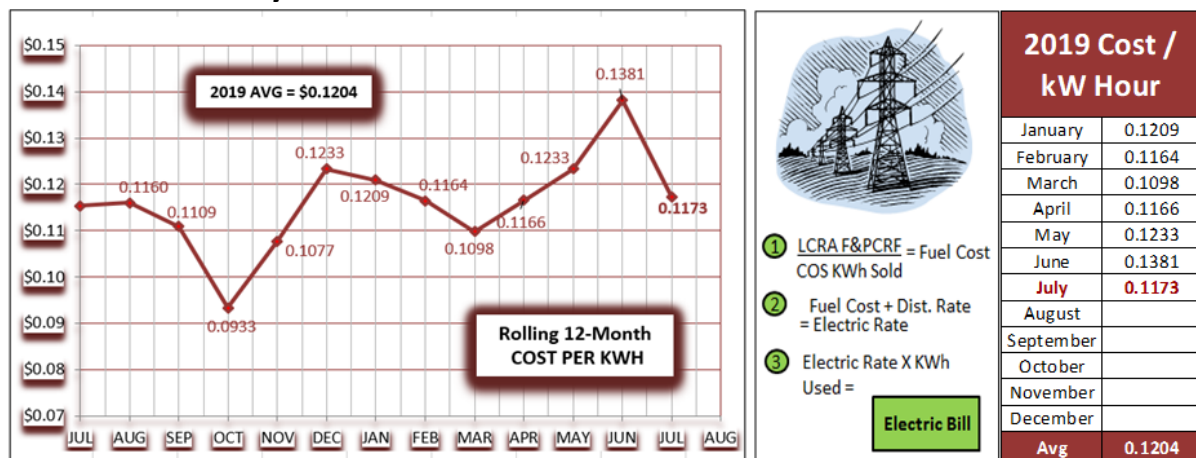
$0.15
$0.14
$0.13
$0.12
$0.11
$0.10
$0.09
$0.08
$0.07

2019 AVG = $0.1204

0.1160
0.1109
0.0933
0.1077
0.1233
0.1209
0.1164
0.1098
0.1166
0.1233
0.1381
0.1173

Rolling 12-Month COST PER KWH

JUL AUG SEP OCT NOV DEC JAN FEB MAR APR MAY JUN JUL AUG

① $\frac{\text{LCRA F\&PCRF}}{\text{COS KWh Sold}}$ = Fuel Cost

② Fuel Cost + Dist. Rate = Electric Rate

③ Electric Rate X KWh Used =

Electric Bill

| 2019 Cost / kW Hour | |
|---|---|
| January | 0.1209 |
| February | 0.1164 |
| March | 0.1098 |
| April | 0.1166 |
| May | 0.1233 |
| June | 0.1381 |
| July | 0.1173 |
| August | |
| September | |
| October | |
| November | |
| December | |
| Avg | 0.1204 |